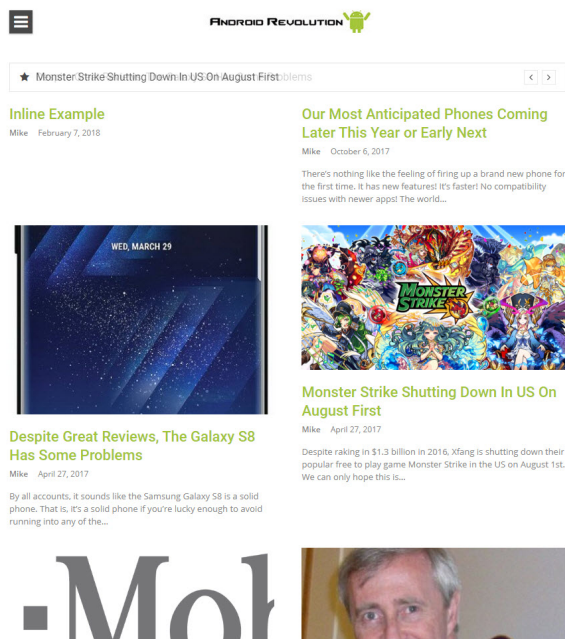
ANDROID REVOLUTION

Monster Strike Shutting Down In US On August First

Inline Example

Mike February 7, 2018

Our Most Anticipated Phones Coming Later This Year or Early Next

Mike October 6, 2017

There's nothing like the feeling of firing up a brand new phone for the first time. It has new features! It's faster! No compatibility issues with newer apps! The world...

WED, MARCH 29

MONSTER STRIKE

Despite Great Reviews, The Galaxy S8 Has Some Problems

Mike April 27, 2017

By all accounts, it sounds like the Samsung Galaxy S8 is a solid phone. That is, it's a solid phone if you're lucky enough to avoid running into any of the...

Monster Strike Shutting Down In US On August First

Mike April 27, 2017

Despite raking in $1.3 billion in 2016, Xfang is shutting down their popular free to play game Monster Strike in the US on August 1st. We can only hope this is...

·Mol